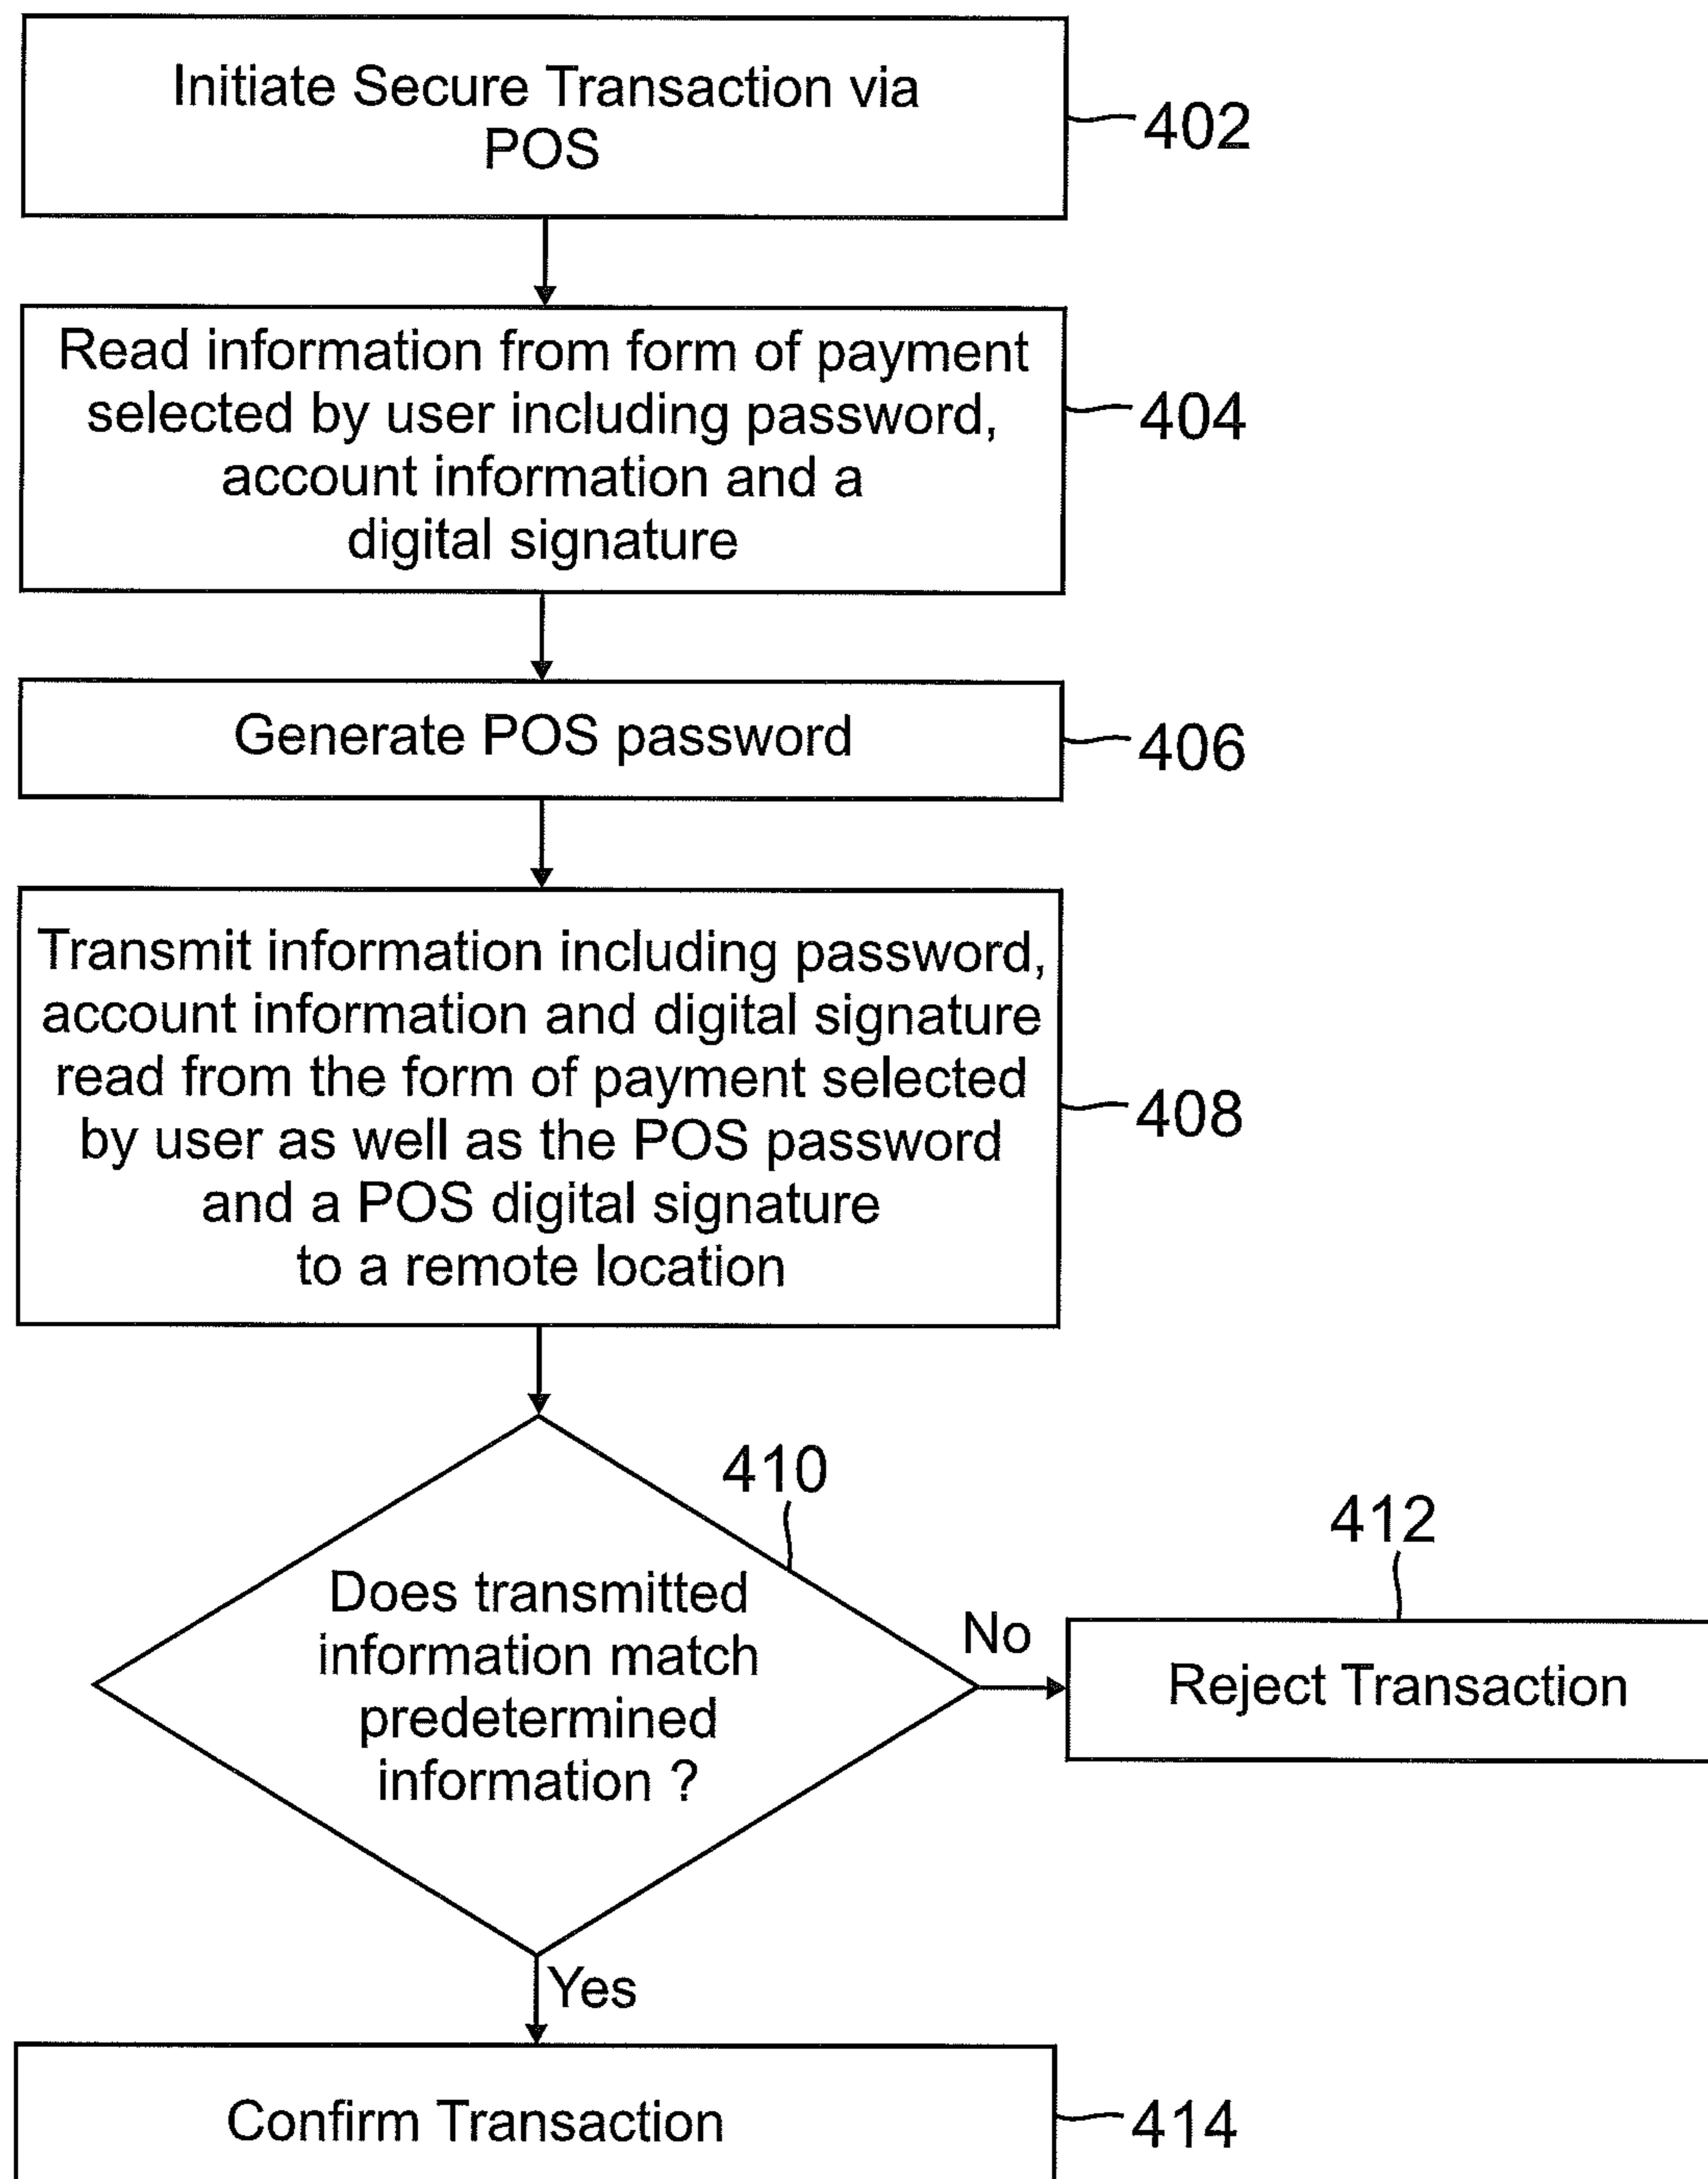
Initiate Secure Transaction via POS

402

Read information from form of payment selected by user including password, account information and a digital signature

404

Generate POS password

406

Transmit information including password, account information and digital signature read from the form of payment selected by user as well as the POS password and a POS digital signature to a remote location

408

410

Does transmitted information match predetermined information ?

No

412

Reject Transaction

Yes

Confirm Transaction

414